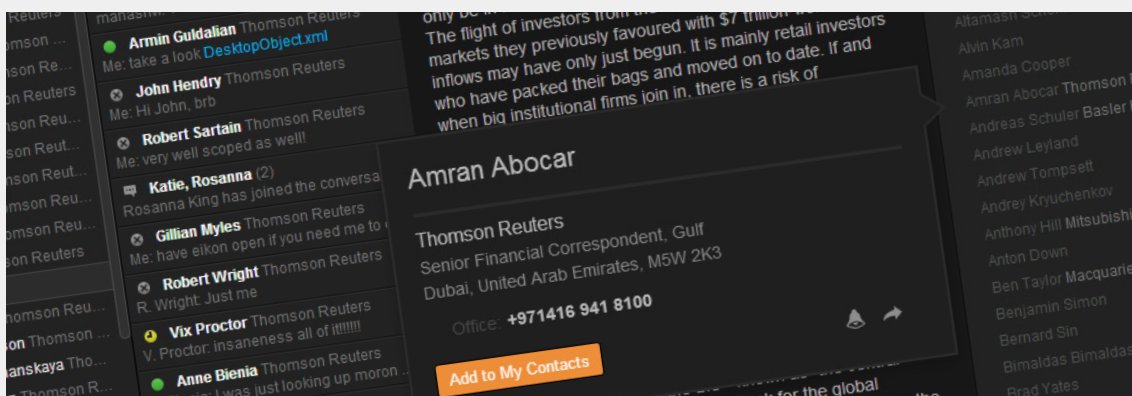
homson ...
homson Re...
on Reuters
homson Reu...
son Reut...
homson Reu...
homson Reu...
homson Reu...
son Reuters

homson Reu...
son Thomson ...
anskaya Tho...
Thomson R...

manashi...
Armin Guldalian Thomson Reuters
Me: take a look DesktopObject.xml
John Hendry Thomson Reuters
Me: Hi John, brb
Robert Sartain Thomson Reuters
Me: very well scoped as well!
Katie, Rosanna (2)
Rosanna King has joined the conversa...
Gillian Myles Thomson Reuters
Me: have eikon open if you need me to ...
Robert Wright Thomson Reuters
R. Wright: Just me
Vix Proctor Thomson Reuters
V. Proctor: insaneness all of it!!!!!!
Anne Bienia Thomson Reuters
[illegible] I was just looking up moron ...

only be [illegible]
The flight of investors from the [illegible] markets they previously favoured with $7 trillion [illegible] inflows may have only just begun. It is mainly retail investors who have packed their bags and moved on to date. If and when big institutional firms join in, there is a risk of

Amran Abocar
Thomson Reuters
Senior Financial Correspondent, Gulf
Dubai, United Arab Emirates, M5W 2K3
Office: +971416 941 8100
Add to My Contacts

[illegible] for the global

Altamash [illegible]
Alvin Kam
Amanda Cooper
Amran Abocar Thomson R...
Andreas Schuler Basler K...
Andrew Leyland
Andrew Tompsett
Andrey Kryuchenkov
Anthony Hill Mitsubishi
Anton Down
Ben Taylor Macquarie
Benjamin Simon
Bernard Sin
Bimaldas Bimaldas
Brad Yates